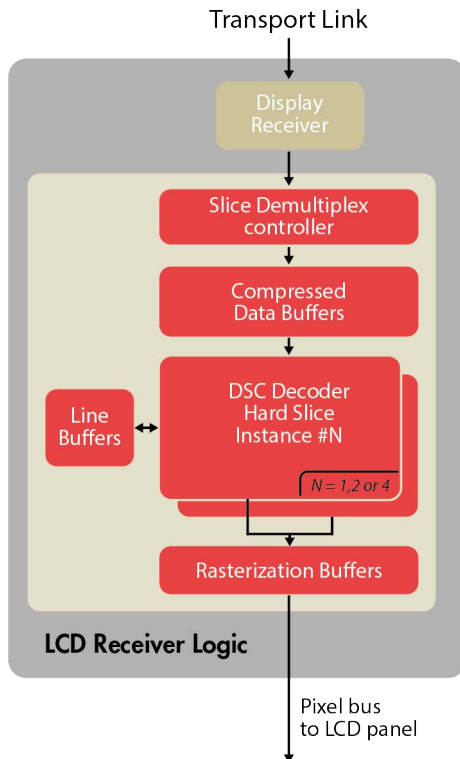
Transport Link

Display Receiver

Slice Demultiplex controller

Compressed Data Buffers

Line Buffers

DSC Decoder Hard Slice Instance #N

N = 1,2 or 4

Rasterization Buffers

LCD Receiver Logic

Pixel bus to LCD panel